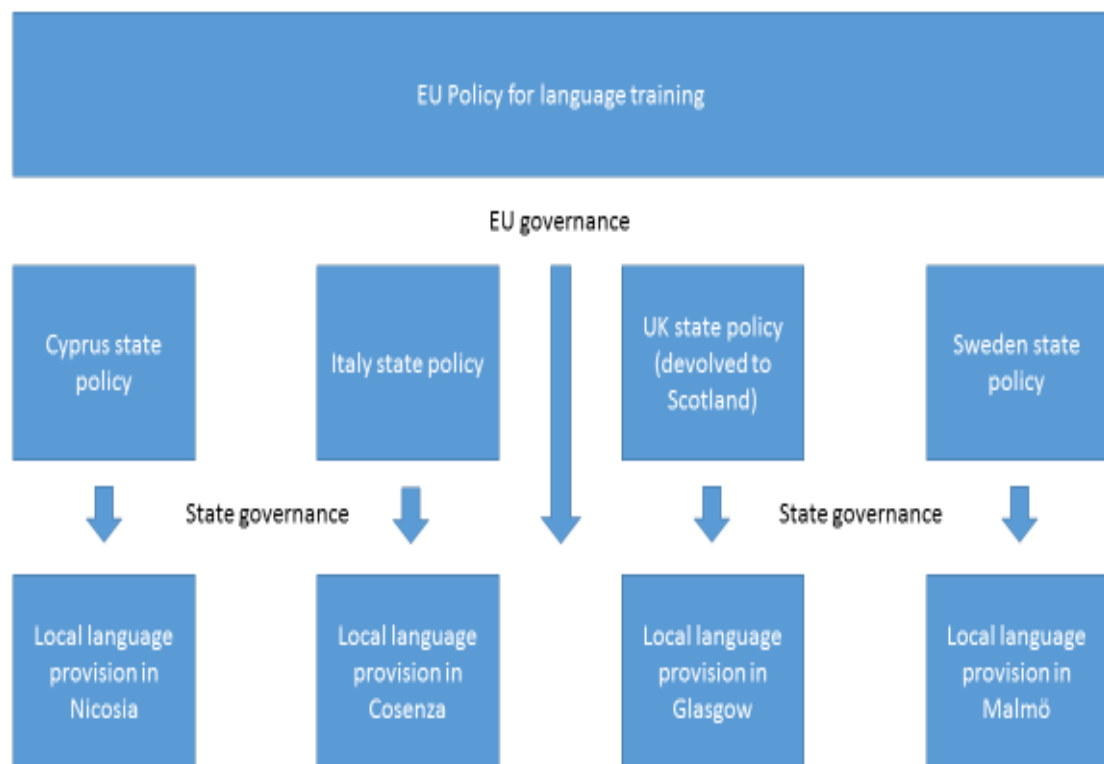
EU Policy for language training

EU governance

Cyprus state policy

Italy state policy

UK state policy (devolved to Scotland)

Sweden state policy

State governance

State governance

Local language provision in Nicosia

Local language provision in Cosenza

Local language provision in Glasgow

Local language provision in Malmö